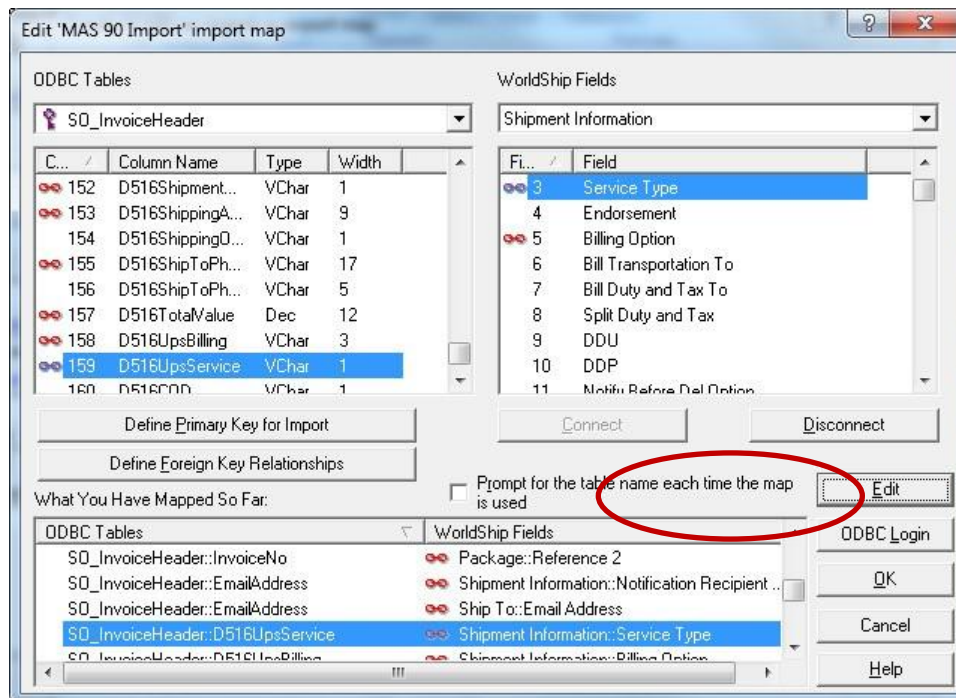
Edit 'MAS 90 Import' import map

ODBC Tables

SO_InvoiceHeader

| C... | Column Name | Type | Width |
|---|---|---|---|
| 152 | D516Shipment... | VChar | 1 |
| 153 | D516ShippingA... | VChar | 9 |
| 154 | D516ShippingO... | VChar | 1 |
| 155 | D516ShipToPh... | VChar | 17 |
| 156 | D516ShipToPh... | VChar | 5 |
| 157 | D516TotalValue | Dec | 12 |
| 158 | D516UpsBilling | VChar | 3 |
| 159 | D516UpsService | VChar | 1 |
| 160 | D516COD | VChar | 1 |

WorldShip Fields

Shipment Information

| Fi... | Field |
|---|---|
| 3 | Service Type |
| 4 | Endorsement |
| 5 | Billing Option |
| 6 | Bill Transportation To |
| 7 | Bill Duty and Tax To |
| 8 | Split Duty and Tax |
| 9 | DDU |
| 10 | DDP |
| 11 | Notify Before Del Option |

Define Primary Key for Import

Define Foreign Key Relationships

Connect

Disconnect

Prompt for the table name each time the map is used

Edit

What You Have Mapped So Far:

| ODBC Tables | WorldShip Fields |
|---|---|
| SO_InvoiceHeader::InvoiceNo | Package::Reference 2 |
| SO_InvoiceHeader::EmailAddress | Shipment Information::Notification Recipient .. |
| SO_InvoiceHeader::EmailAddress | Ship To::Email Address |
| SO_InvoiceHeader::D516UpsService | Shipment Information::Service Type |
| SO_InvoiceHeader::D516UpsBilling | Shipment Information::Billing Option |

ODBC Login

OK

Cancel

Help